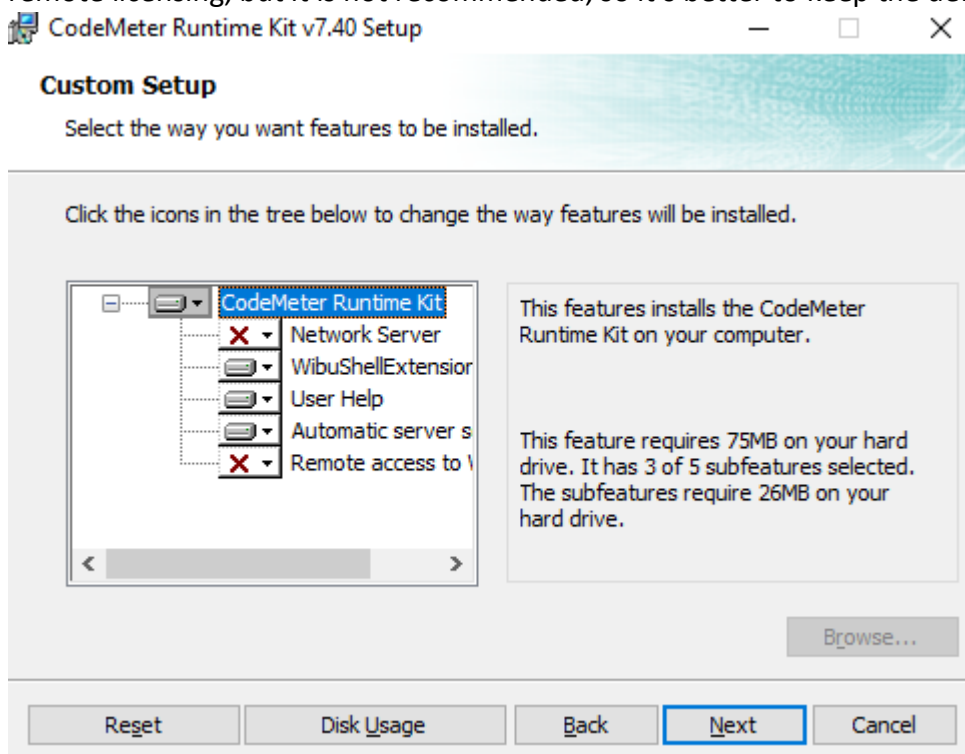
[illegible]
CodeMeter Runtime Kit v7.40 Setup

Custom Setup

Select the way you want features to be installed.

Click the icons in the tree below to change the way features will be installed.

CodeMeter Runtime Kit
Network Server
WibuShellExtensior
User Help
Automatic server s
Remote access to \

This features installs the CodeMeter Runtime Kit on your computer.

This feature requires 75MB on your hard drive. It has 3 of 5 subfeatures selected. The subfeatures require 26MB on your hard drive.

Browse...

Reset
Disk Usage
Back
Next
Cancel